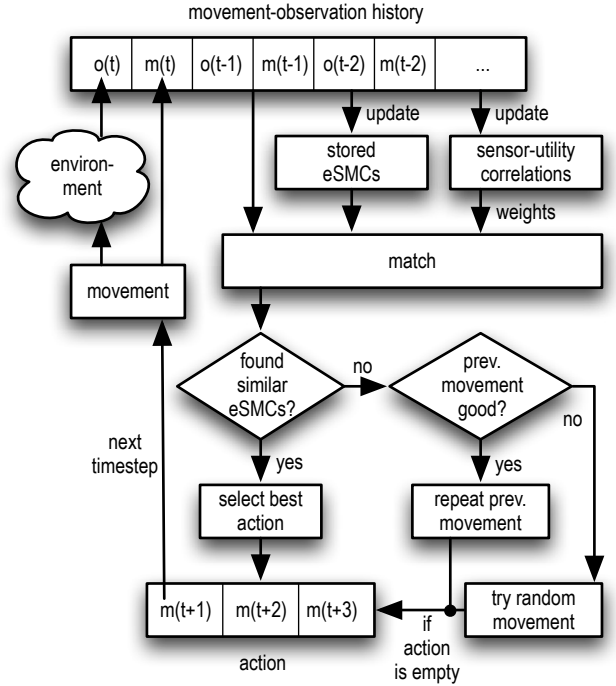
movement-observation history

| o(t) | m(t) | o(t-1) | m(t-1) | o(t-2) | m(t-2) | ... |
|---|---|---|---|---|---|---|

update

update

environ-ment

stored eSMCs

sensor-utility correlations

weights

match

movement

found similar eSMCs?

no

prev. movement good?

no

next timestep

yes

yes

select best action

repeat prev. movement

| m(t+1) | m(t+2) | m(t+3) |
|---|---|---|

try random movement

if action is empty

action